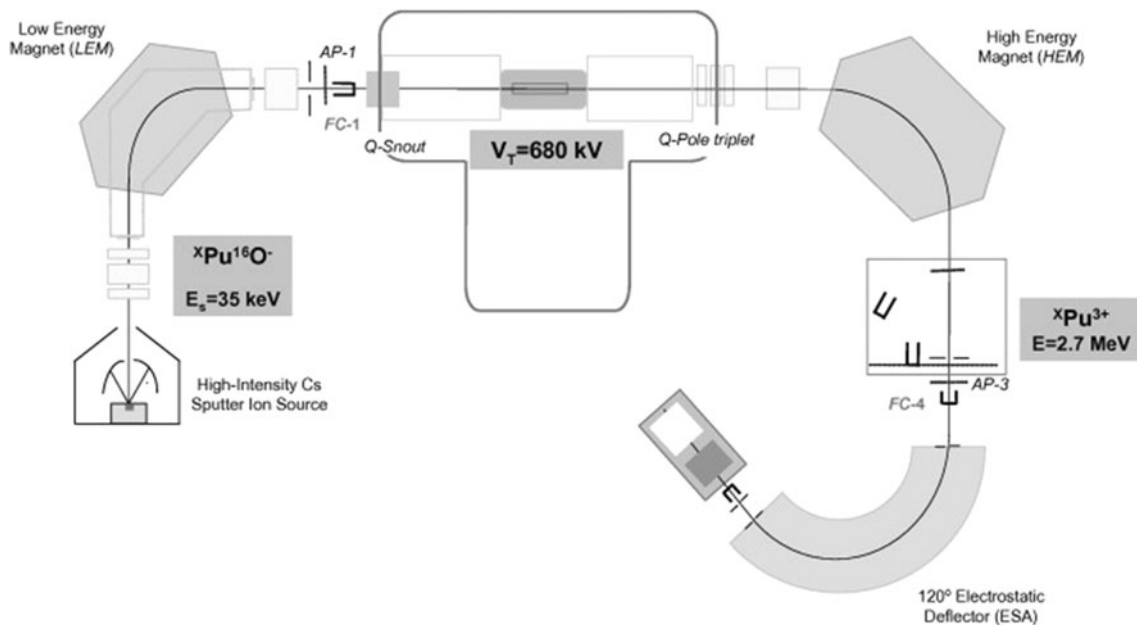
Low Energy Magnet (*LEM*)

*AP-1*

*FC-1*

*Q-Snout*

$V_T$=680 kV

*Q-Pole triplet*

High Energy Magnet (*HEM*)

$^{X}Pu^{16}O^{-}$

$E_s$=35 keV

High-Intensity Cs Sputter Ion Source

$^{X}Pu^{3+}$

E=2.7 MeV

*AP-3*

*FC-4*

120° Electrostatic Deflector (ESA)